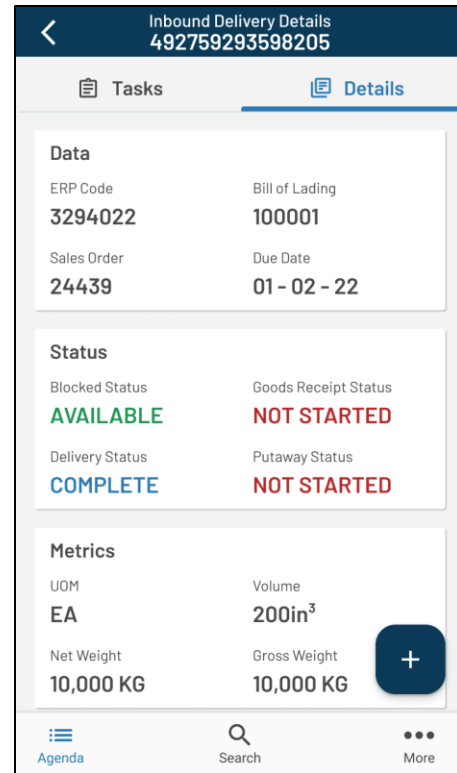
Inbound Delivery Details
492759293598205

Tasks

Details

Data

ERP Code
3294022

Bill of Lading
100001

Sales Order
24439

Due Date
01 - 02 - 22

Status

Blocked Status
AVAILABLE

Goods Receipt Status
NOT STARTED

Delivery Status
COMPLETE

Putaway Status
NOT STARTED

Metrics

UOM
EA

Volume
200in$^3$

Net Weight
10,000 KG

Gross Weight
10,000 KG

+

Agenda

Search

More